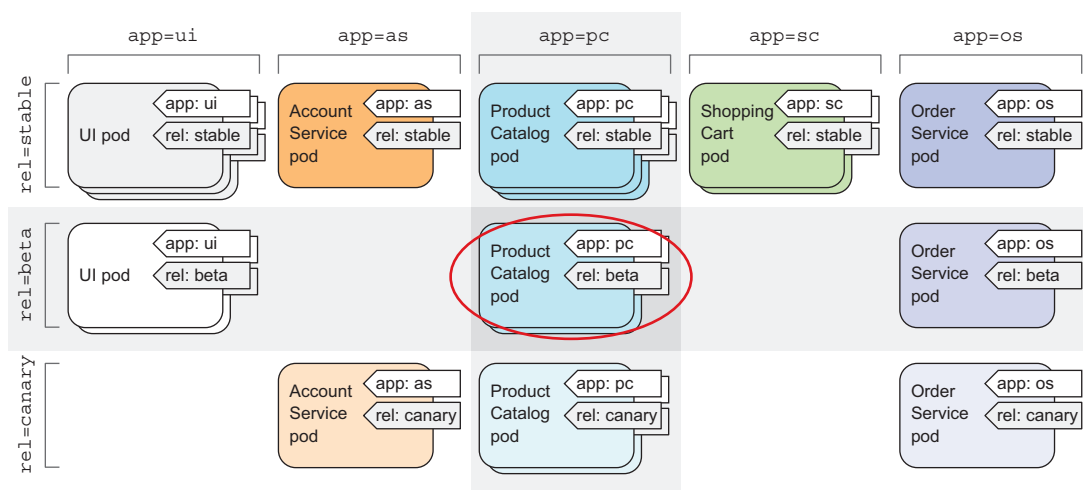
app=ui app=as app=pc app=sc app=os

rel=stable

UI pod
app: ui
rel: stable

Account Service pod
app: as
rel: stable

Product Catalog pod
app: pc
rel: stable

Shopping Cart pod
app: sc
rel: stable

Order Service pod
app: os
rel: stable

rel=beta

UI pod
app: ui
rel: beta

Product Catalog pod
app: pc
rel: beta

Order Service pod
app: os
rel: beta

rel=canary

Account Service pod
app: as
rel: canary

Product Catalog pod
app: pc
rel: canary

Order Service pod
app: os
rel: canary